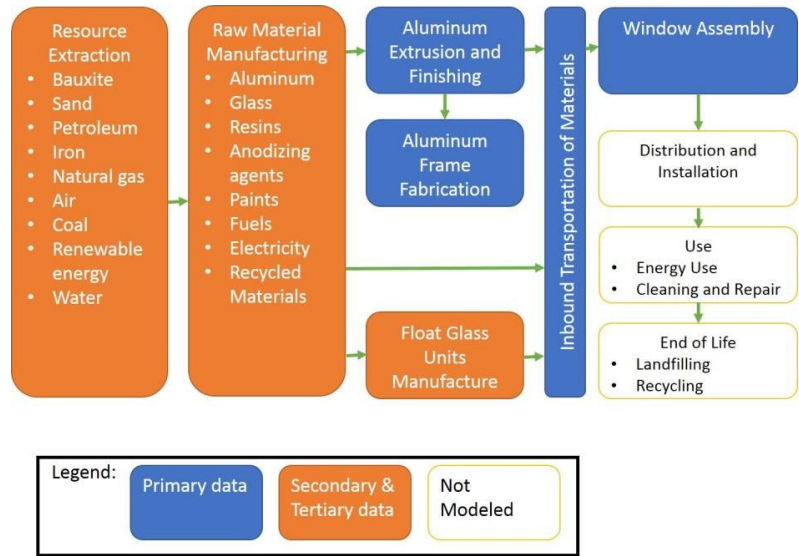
Resource Extraction
• Bauxite
• Sand
• Petroleum
• Iron
• Natural gas
• Air
• Coal
• Renewable energy
• Water

Raw Material Manufacturing
• Aluminum
• Glass
• Resins
• Anodizing agents
• Paints
• Fuels
• Electricity
• Recycled Materials

Aluminum Extrusion and Finishing

Aluminum Frame Fabrication

Float Glass Units Manufacture

Inbound Transportation of Materials

Window Assembly

Distribution and Installation

Use
• Energy Use
• Cleaning and Repair

End of Life
• Landfilling
• Recycling

Legend:
Primary data
Secondary & Tertiary data
Not Modeled